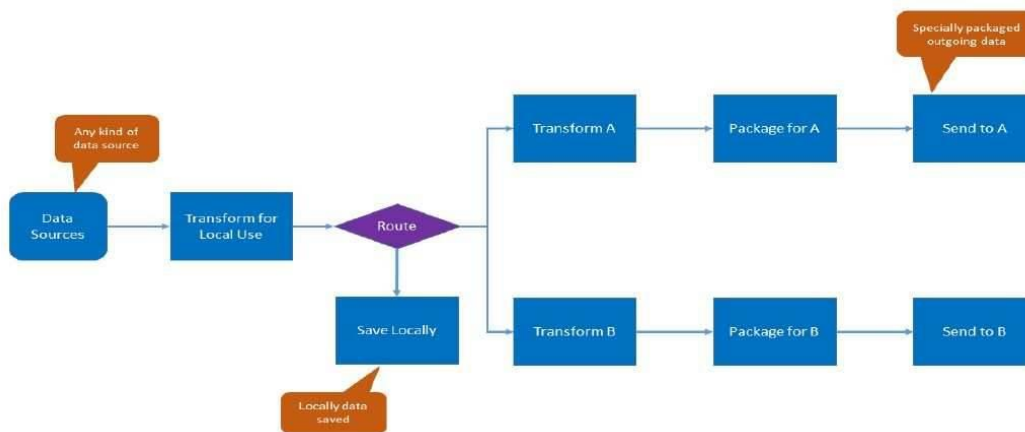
Specially packaged outgoing data

Any kind of data source

Data Sources

Transform for Local Use

Route

Transform A

Package for A

Send to A

Save Locally

Transform B

Package for B

Send to B

Locally data saved